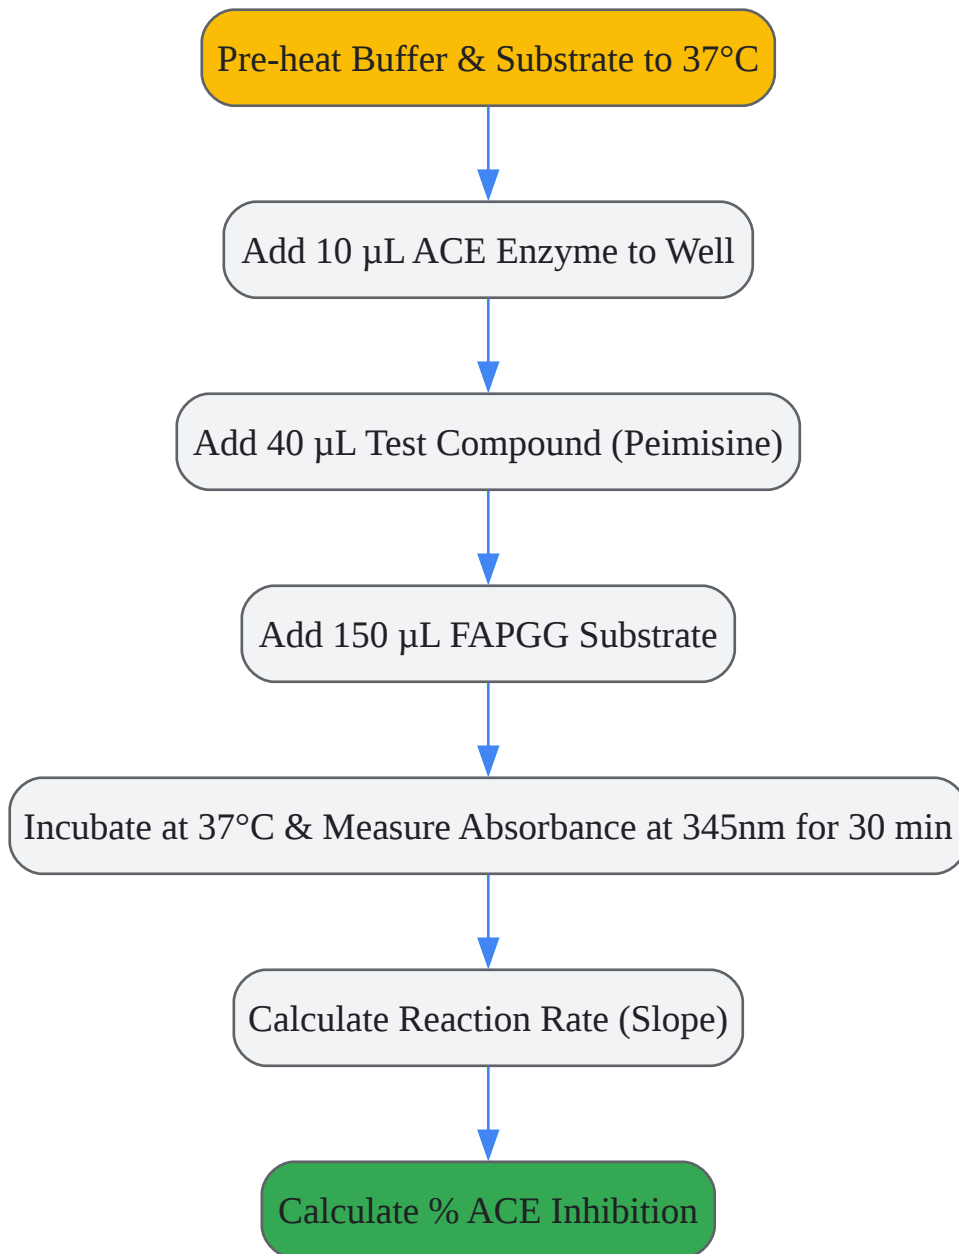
Pre-heat Buffer & Substrate to 37°C

Add 10 µL ACE Enzyme to Well

Add 40 µL Test Compound (Peimisine)

Add 150 µL FAPGG Substrate

Incubate at 37°C & Measure Absorbance at 345nm for 30 min

Calculate Reaction Rate (Slope)

Calculate % ACE Inhibition